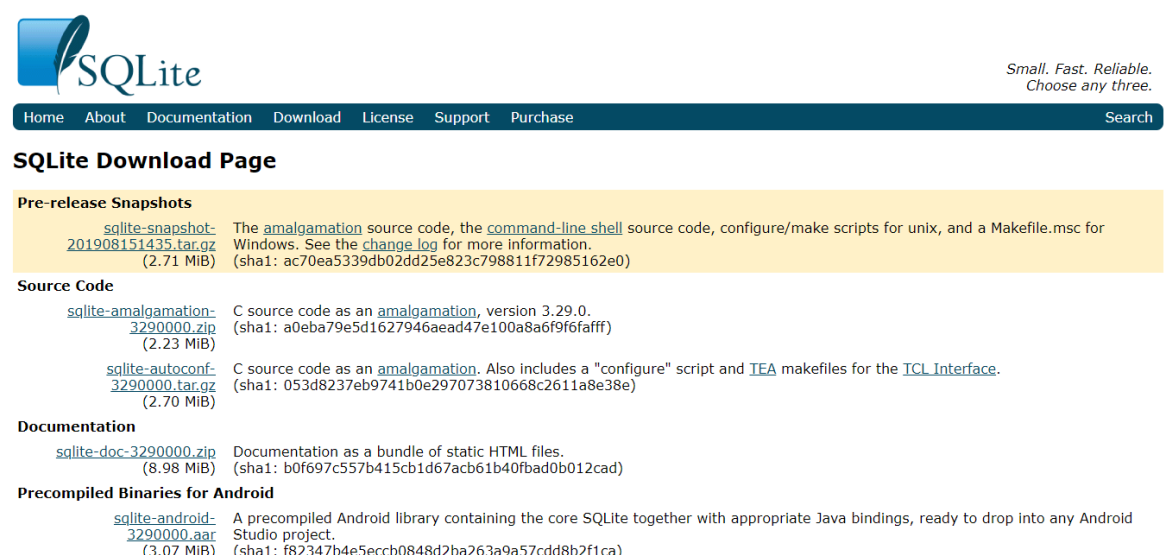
SQLite

Small. Fast. Reliable.
Choose any three.

Home About Documentation Download License Support Purchase Search

SQLite Download Page

Pre-release Snapshots

| | |
|---|---|
| sqlite-snapshot-201908151435.tar.gz (2.71 MiB) | The amalgamation source code, the command-line shell source code, configure/make scripts for unix, and a Makefile.msc for Windows. See the change log for more information. (sha1: ac70ea5339db02dd25e823c798811f72985162e0) |

Source Code

| | |
|---|---|
| sqlite-amalgamation-3290000.zip (2.23 MiB) | C source code as an amalgamation, version 3.29.0. (sha1: a0eba79e5d1627946aead47e100a8a6f9f6fafff) |
| sqlite-autoconf-3290000.tar.gz (2.70 MiB) | C source code as an amalgamation. Also includes a "configure" script and TEA makefiles for the TCL Interface. (sha1: 053d8237eb9741b0e297073810668c2611a8e38e) |

Documentation

| | |
|---|---|
| sqlite-doc-3290000.zip (8.98 MiB) | Documentation as a bundle of static HTML files. (sha1: b0f697c557b415cb1d67acb61b40fbad0b012cad) |

Precompiled Binaries for Android

| | |
|---|---|
| sqlite-android-3290000.aar (3.07 MiB) | A precompiled Android library containing the core SQLite together with appropriate Java bindings, ready to drop into any Android Studio project. (sha1: f82347b4e5eccb0848d2ba263a9a57cdd8b2f1ca) |